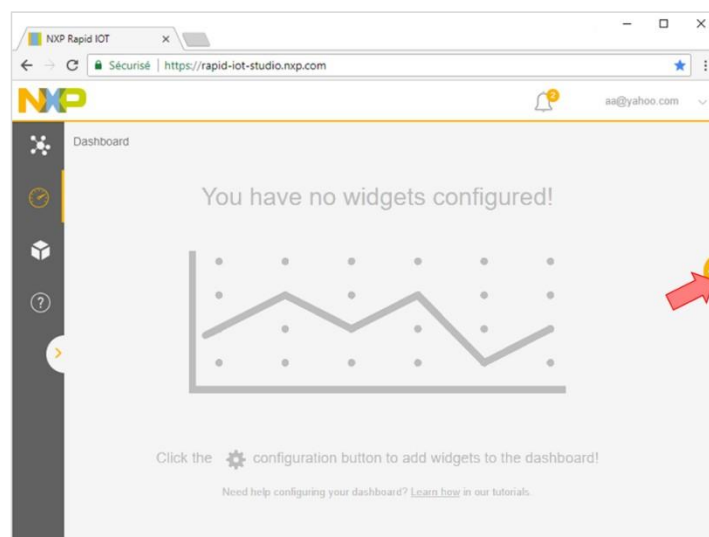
NXP Rapid IOT ×

Sécurisé | https://rapid-iot-studio.nxp.com

NXP

2

aa@yahoo.com

Dashboard

You have no widgets configured!

Click the configuration button to add widgets to the dashboard!

Need help configuring your dashboard? Learn how in our tutorials.